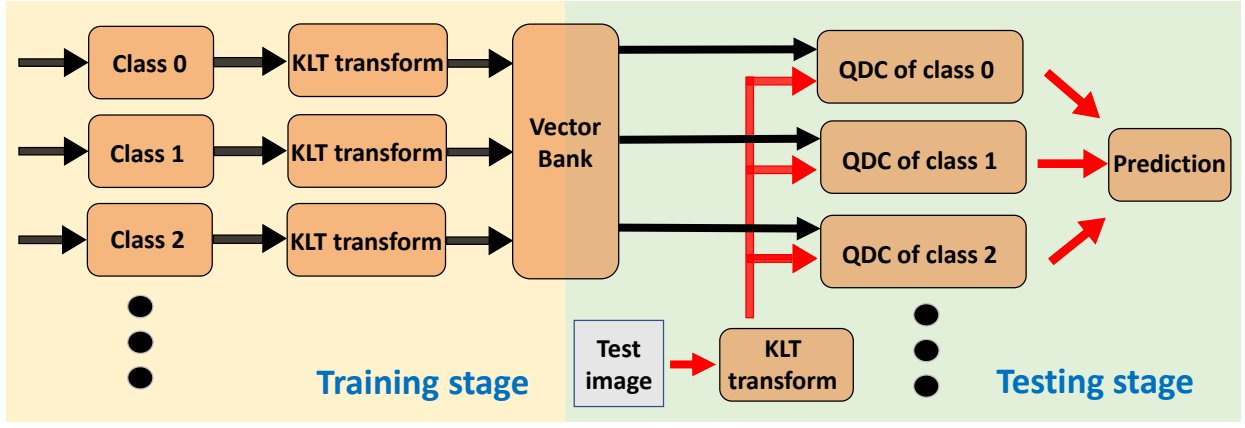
Class 0

KLT transform

Class 1

KLT transform

Class 2

KLT transform

Vector Bank

QDC of class 0

QDC of class 1

QDC of class 2

Prediction

Test image

KLT transform

Training stage

Testing stage